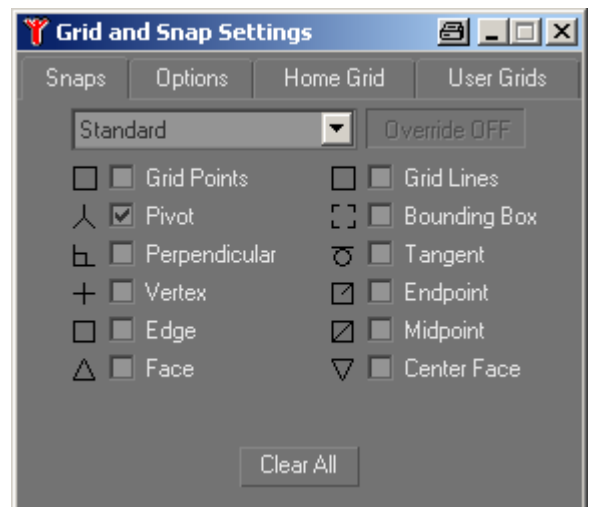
Grid and Snap Settings

Snaps | Options | Home Grid | User Grids

Standard
Override OFF

Grid Points
Pivot
Perpendicular
Vertex
Edge
Face

Grid Lines
Bounding Box
Tangent
Endpoint
Midpoint
Center Face

Clear All